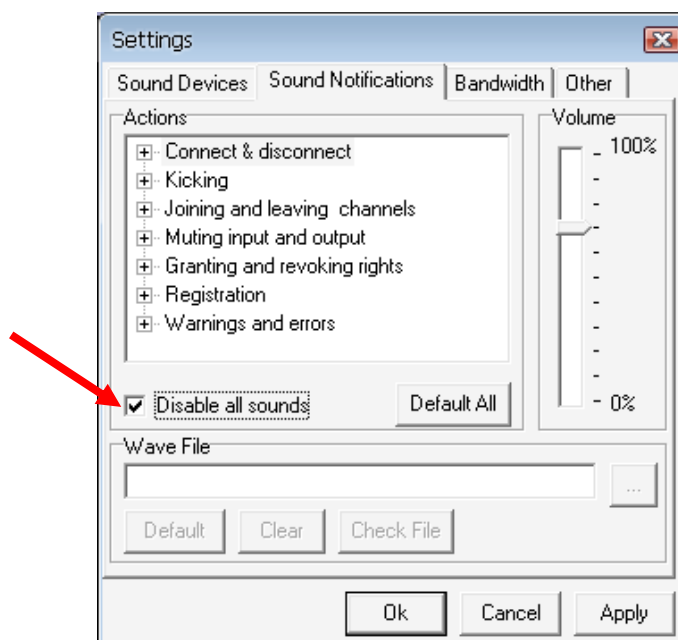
Settings

Sound Devices | Sound Notifications | Bandwidth | Other

Actions

Connect & disconnect
Kicking
Joining and leaving channels
Muting input and output
Granting and revoking rights
Registration
Warnings and errors

Disable all sounds

Default All

Volume

100%

0%

Wave File

...

Default | Clear | Check File

Ok | Cancel | Apply